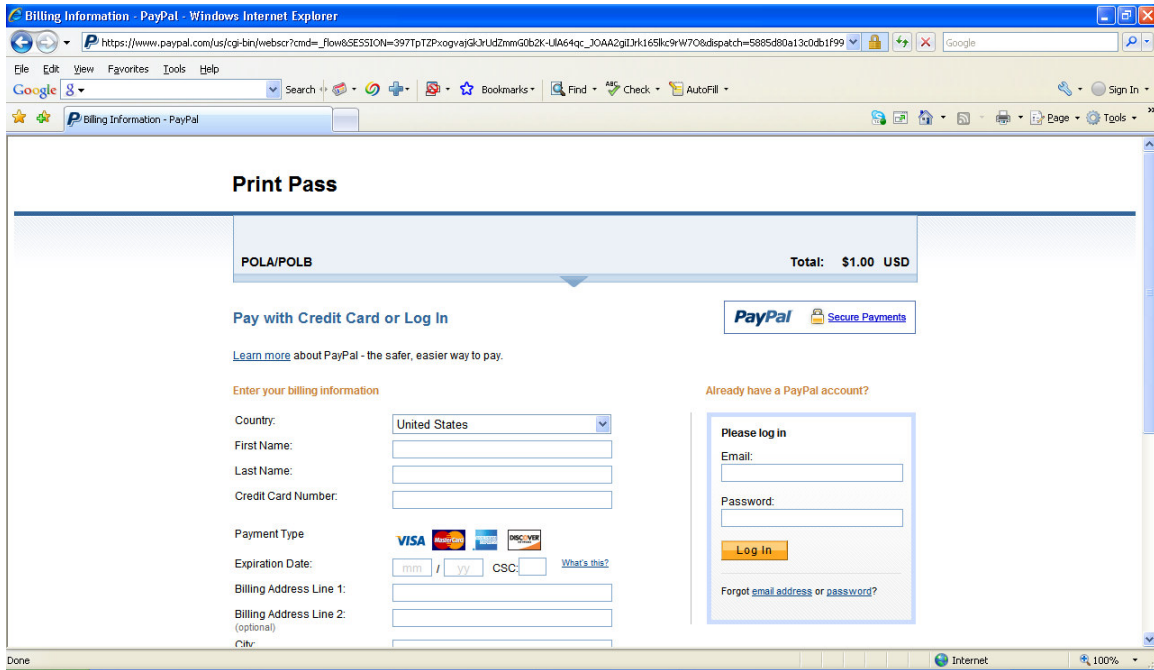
Billing Information - PayPal - Windows Internet Explorer

https://www.paypal.com/us/cgi-bin/webscr?cmd=_flow&SESSION=397TpTZPxogvajGkJrUdZmmG0b2K-UlA64qc_JOAA2giIJrk165lkc9rW7O&dispatch=5885d80a13c0db1f99

Google

File Edit View Favorites Tools Help

Google 8 Search Bookmarks Find Check AutoFill Sign In

Billing Information - PayPal

Page Tools

Print Pass

POLA/POLB

Total: $1.00 USD

Pay with Credit Card or Log In

PayPal Secure Payments

Learn more about PayPal - the safer, easier way to pay.

Enter your billing information

Country: United States

First Name:

Last Name:

Credit Card Number:

Payment Type

VISA MasterCard DISCOVER

Expiration Date: mm / yy CSC: What's this?

Billing Address Line 1:

Billing Address Line 2: (optional)

City:

Already have a PayPal account?

Please log in

Email:

Password:

Log In

Forgot email address or password?

Done

Internet

100%